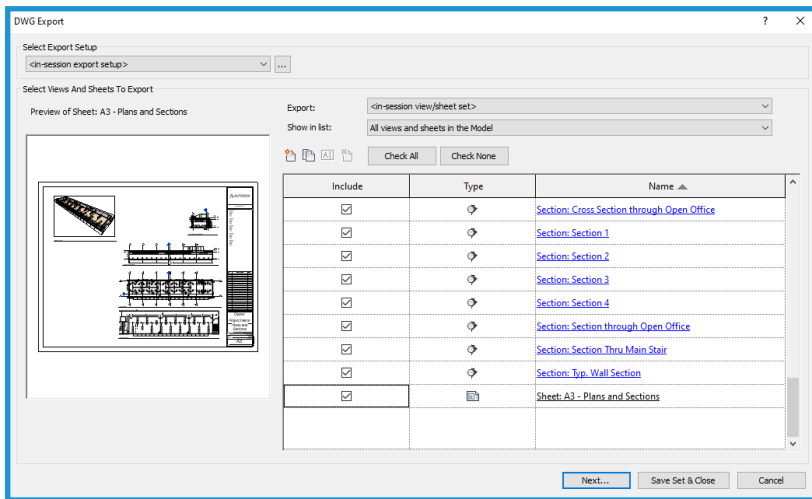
DWG Export

?

Select Export Setup

<in-session export setup>

...

Select Views And Sheets To Export

Preview of Sheet: A3 - Plans and Sections

Export: <in-session view/sheet set>

Show in list: All views and sheets in the Model

Check All

Check None

| Include | Type | Name |
|---|---|---|
| ☑ | | Section: Cross Section through Open Office |
| ☑ | | Section: Section 1 |
| ☑ | | Section: Section 2 |
| ☑ | | Section: Section 3 |
| ☑ | | Section: Section 4 |
| ☑ | | Section: Section through Open Office |
| ☑ | | Section: Section Thru Main Stair |
| ☑ | | Section: Typ. Wall Section |
| ☑ | | Sheet: A3 - Plans and Sections |

Next...

Save Set & Close

Cancel